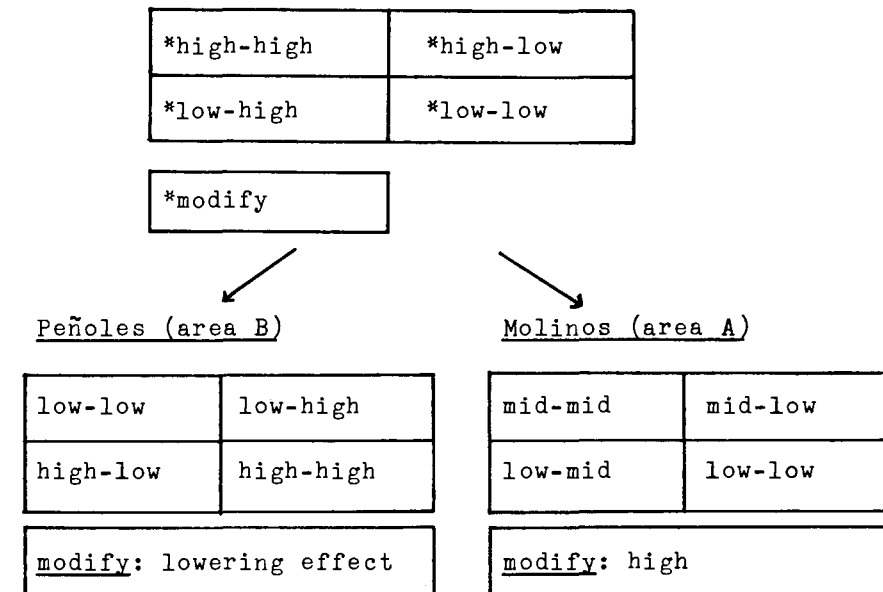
| *high-high | *high-low |
|---|---|
| *low-high | *low-low |

*modify

Peñoles (area B)

| low-low | low-high |
|---|---|
| high-low | high-high |

modify: lowering effect

Molinos (area A)

| mid-mid | mid-low |
|---|---|
| low-mid | low-low |

modify: high